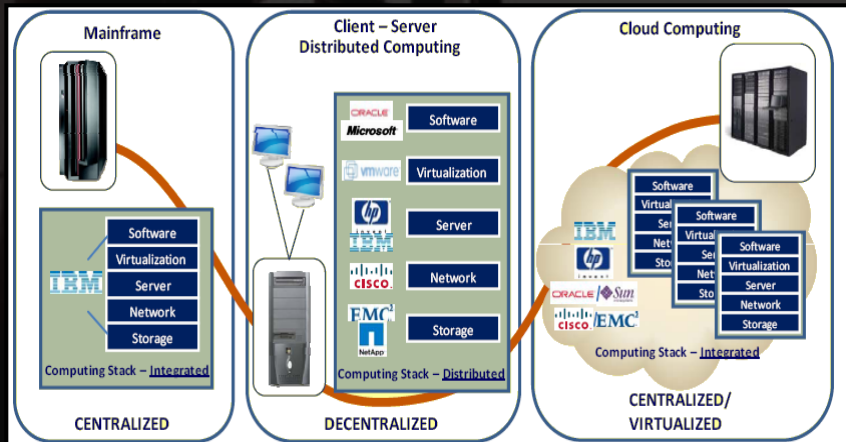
Mainframe

Software
Virtualization
Server
Network
Storage

IBM

Computing Stack – Integrated

CENTRALIZED

Client – Server
Distributed Computing

ORACLE
Microsoft
Software
vmware
Virtualization
hp
IBM
Server
CISCO
Network
EMC
NetApp
Storage

Computing Stack – Distributed

DECENTRALIZED

Cloud Computing

IBM
hp
ORACLE Sun
CISCO EMC

Software
Virtual
Ser
Netw
Stora

Software
Virtua
Ser
Net
Stor

Software
Virtualization
Server
Network
Storage

Computing Stack – Integrated

CENTRALIZED/
VIRTUALIZED